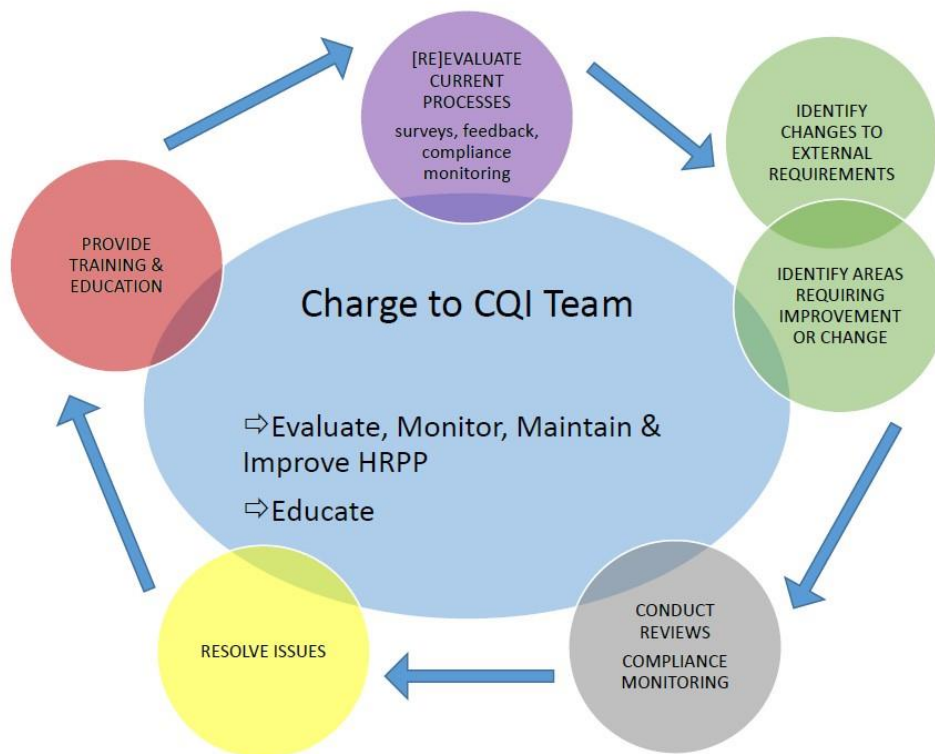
[RE]EVALUATE CURRENT PROCESSES

surveys, feedback, compliance monitoring

IDENTIFY CHANGES TO EXTERNAL REQUIREMENTS

IDENTIFY AREAS REQUIRING IMPROVEMENT OR CHANGE

CONDUCT REVIEWS

COMPLIANCE MONITORING

RESOLVE ISSUES

PROVIDE TRAINING & EDUCATION

Charge to CQI Team

⇨Evaluate, Monitor, Maintain & Improve HRPP

⇨Educate